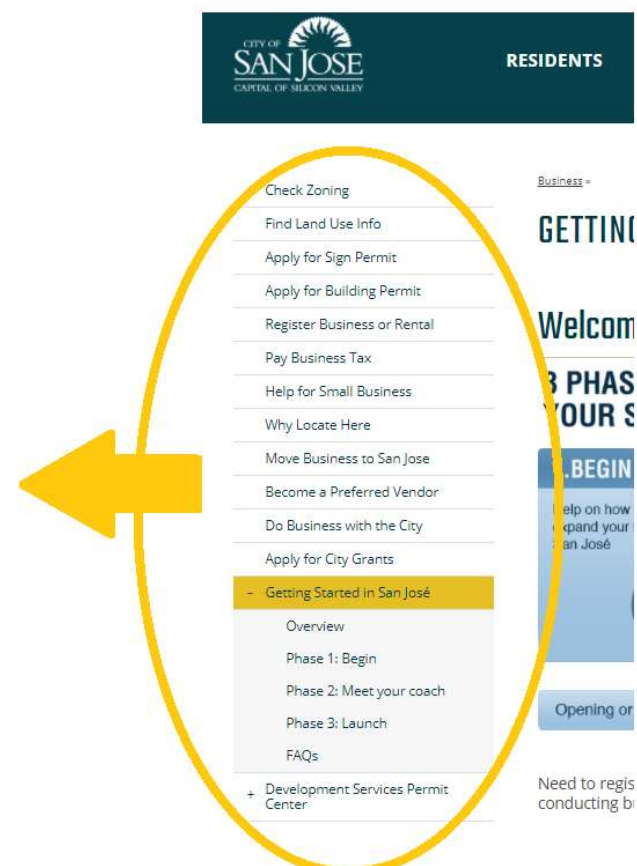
CITY OF SAN JOSE
CAPITAL OF SILICON VALLEY

RESIDENTS

Check Zoning
Find Land Use Info
Apply for Sign Permit
Apply for Building Permit
Register Business or Rental
Pay Business Tax
Help for Small Business
Why Locate Here
Move Business to San Jose
Become a Preferred Vendor
Do Business with the City
Apply for City Grants
- Getting Started in San José
Overview
Phase 1: Begin
Phase 2: Meet your coach
Phase 3: Launch
FAQs
+ Development Services Permit Center

Business »

GETTIN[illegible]

Welcom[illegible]

3 PHAS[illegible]
YOUR S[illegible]

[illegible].BEGIN

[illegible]elp on how
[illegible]xpand your
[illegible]an José

Opening or

Need to regis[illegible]
conducting bu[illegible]